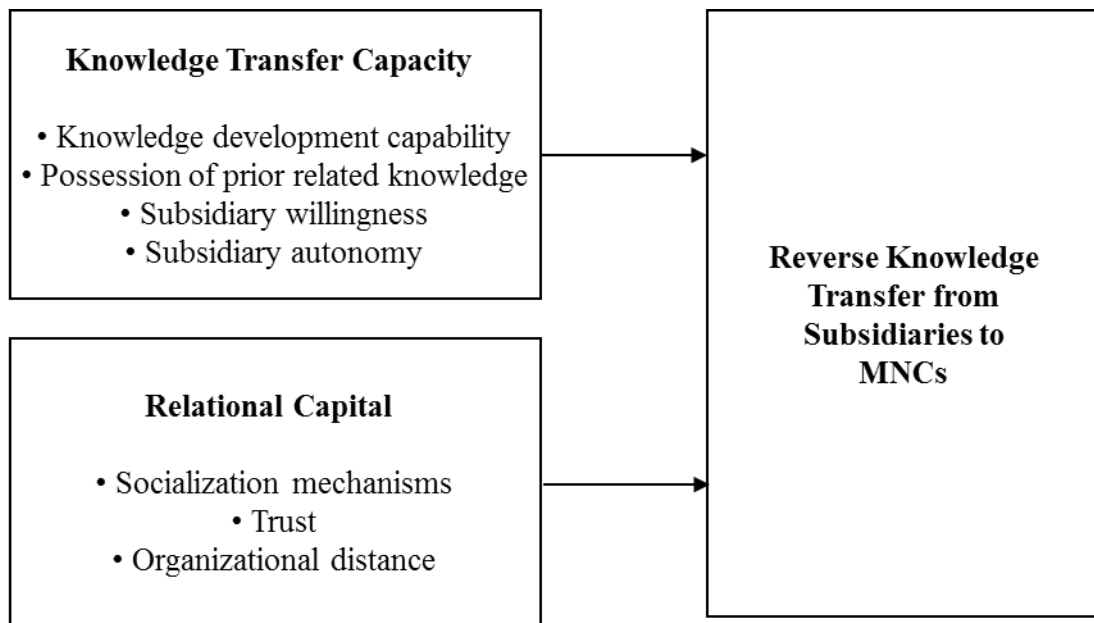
Knowledge Transfer Capacity

• Knowledge development capability
• Possession of prior related knowledge
• Subsidiary willingness
• Subsidiary autonomy

Relational Capital

• Socialization mechanisms
• Trust
• Organizational distance

Reverse Knowledge Transfer from Subsidiaries to MNCs